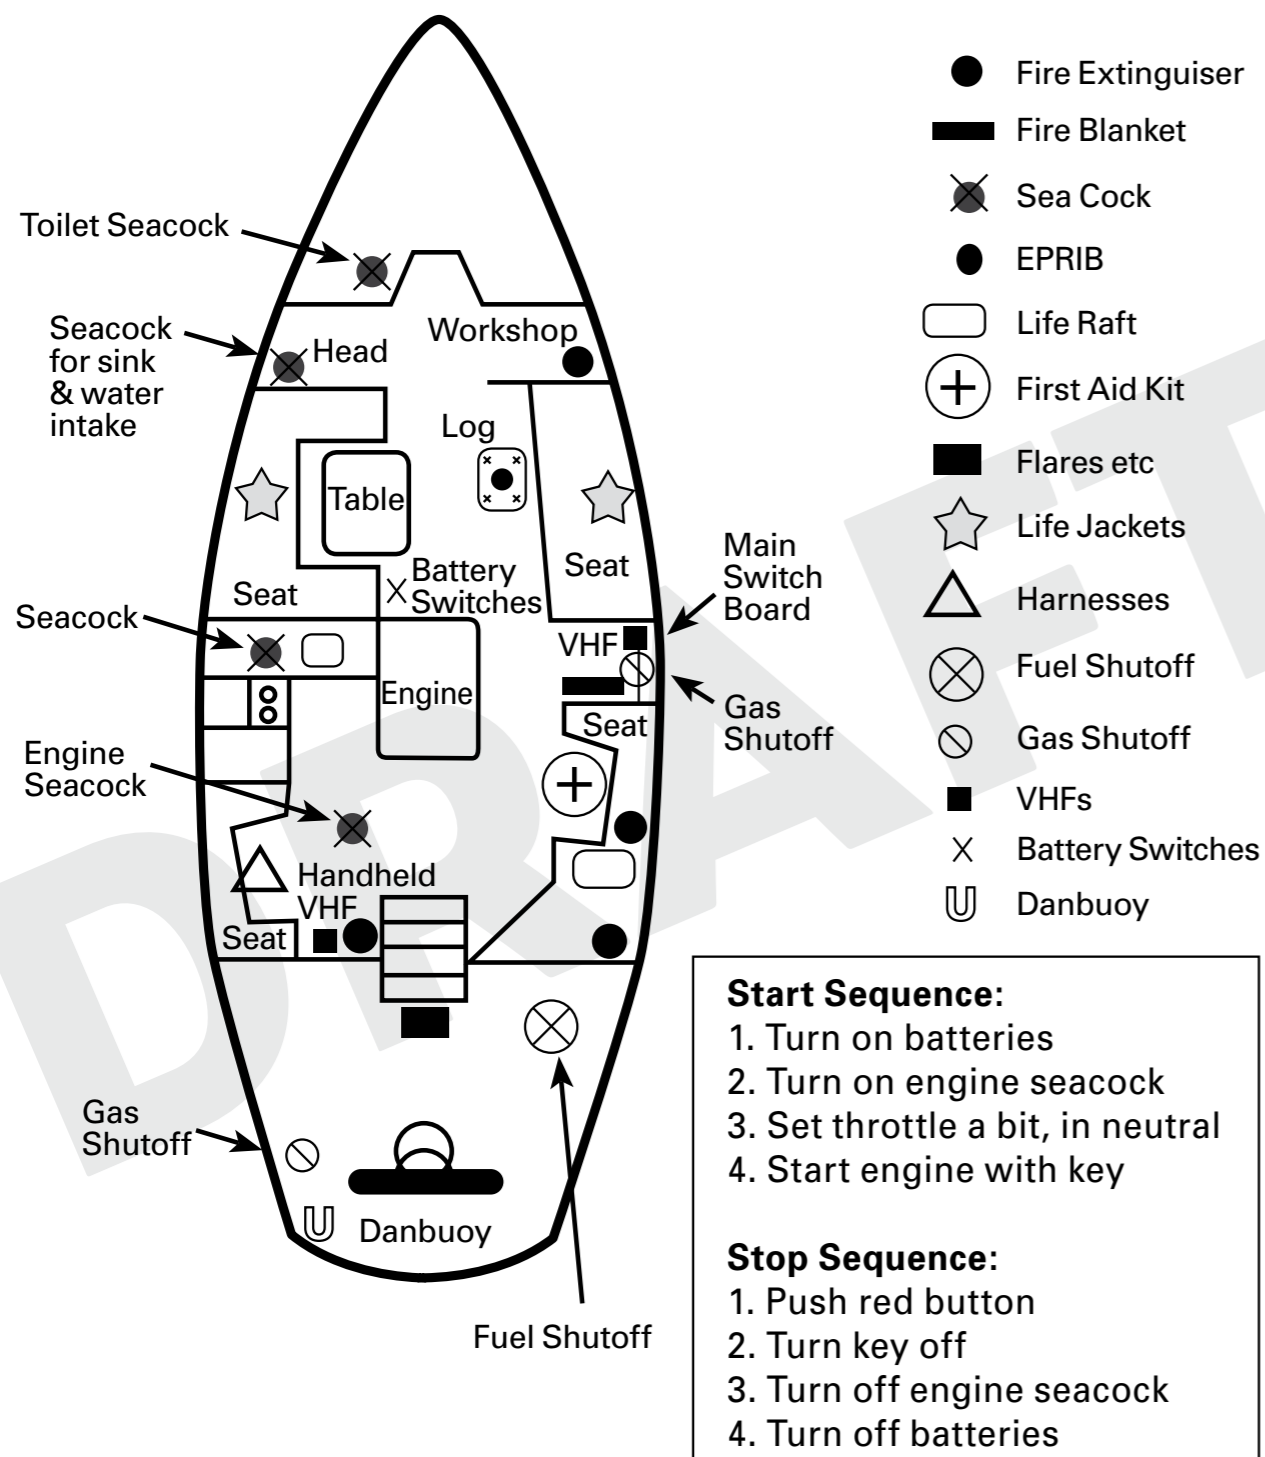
Fire Extinguiser
Fire Blanket
Sea Cock
EPRIB
Life Raft
First Aid Kit
Flares etc
Life Jackets
Harnesses
Fuel Shutoff
Gas Shutoff
VHFs
Battery Switches
Danbuoy

Toilet Seacock
Seacock for sink & water intake
Head
Workshop
Log
Table
Seat
Seat
Battery Switches
Main Switch Board
Seacock
VHF
Engine
Gas Shutoff
Seat
Engine Seacock
Handheld VHF
Seat
Gas Shutoff
Danbuoy
Fuel Shutoff

DRAFT

**Start Sequence:**
1. Turn on batteries
2. Turn on engine seacock
3. Set throttle a bit, in neutral
4. Start engine with key

**Stop Sequence:**
1. Push red button
2. Turn key off
3. Turn off engine seacock
4. Turn off batteries